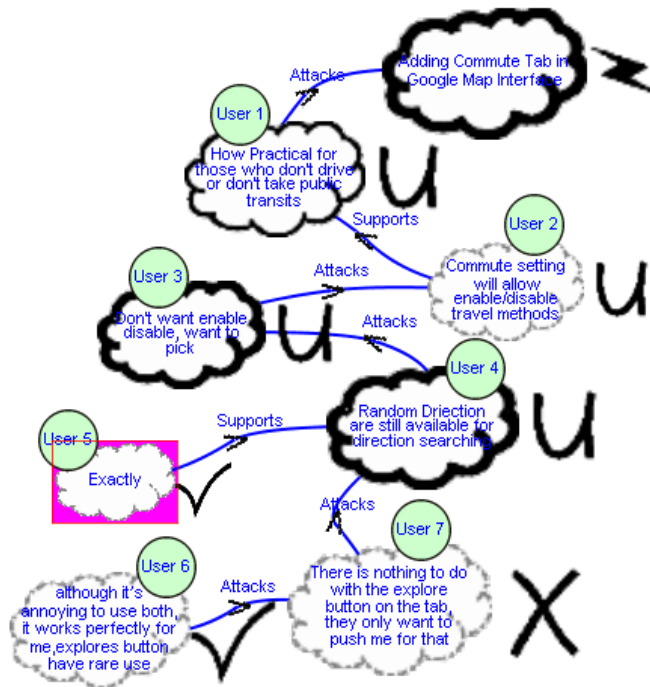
Adding Commute Tab in Google Map Interface

Attacks

User 1

How Practical for those who don't drive or don't take public transits

Supports

User 2

Commute setting will allow enable/disable travel methods

User 3

Attacks

Don't want enable disable, want to pick

Attacks

User 4

Random Driection are still available for direction searching

Supports

User 5

Exactly

Attacks

User 7

There is nothing to do with the explore button on the tab, they only want to push me for that

User 6

Attacks

although it's annoying to use both, it works perfectly for me,explores button have rare use